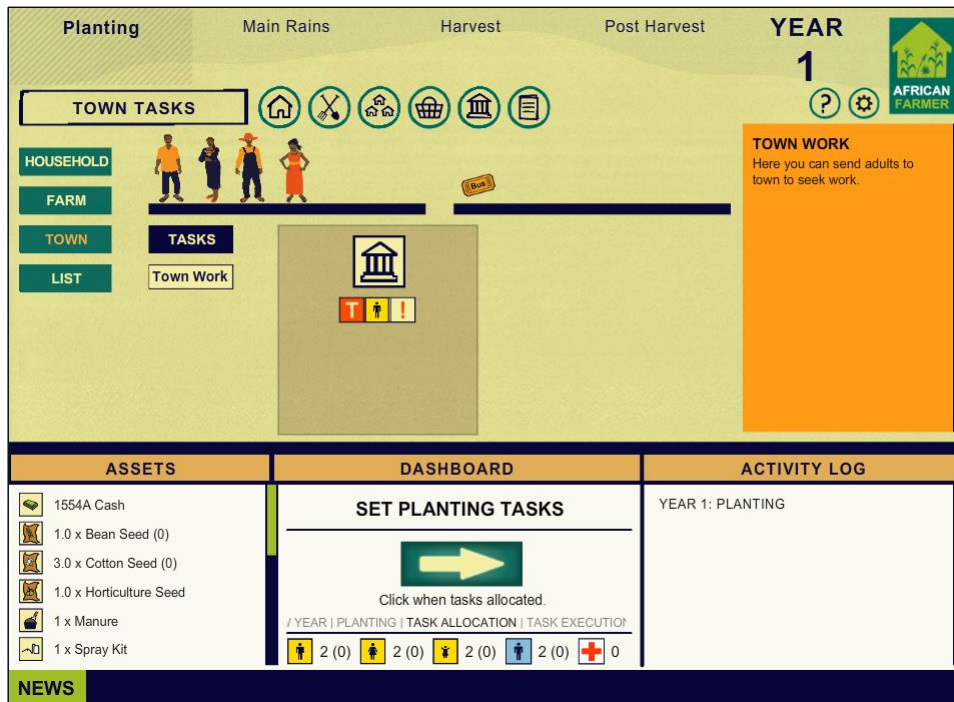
Planting Main Rains Harvest Post Harvest YEAR 1

AFRICAN FARMER

TOWN TASKS

HOUSEHOLD

FARM

TOWN

LIST

TASKS

Town Work

Bus

T !

TOWN WORK
Here you can send adults to town to seek work.

ASSETS

1554A Cash
1.0 x Bean Seed (0)
3.0 x Cotton Seed (0)
1.0 x Horticulture Seed
1 x Manure
1 x Spray Kit

DASHBOARD

SET PLANTING TASKS

Click when tasks allocated.

/ YEAR | PLANTING | TASK ALLOCATION | TASK EXECUTION

2 (0) 2 (0) 2 (0) 2 (0) 0

ACTIVITY LOG

YEAR 1: PLANTING

NEWS